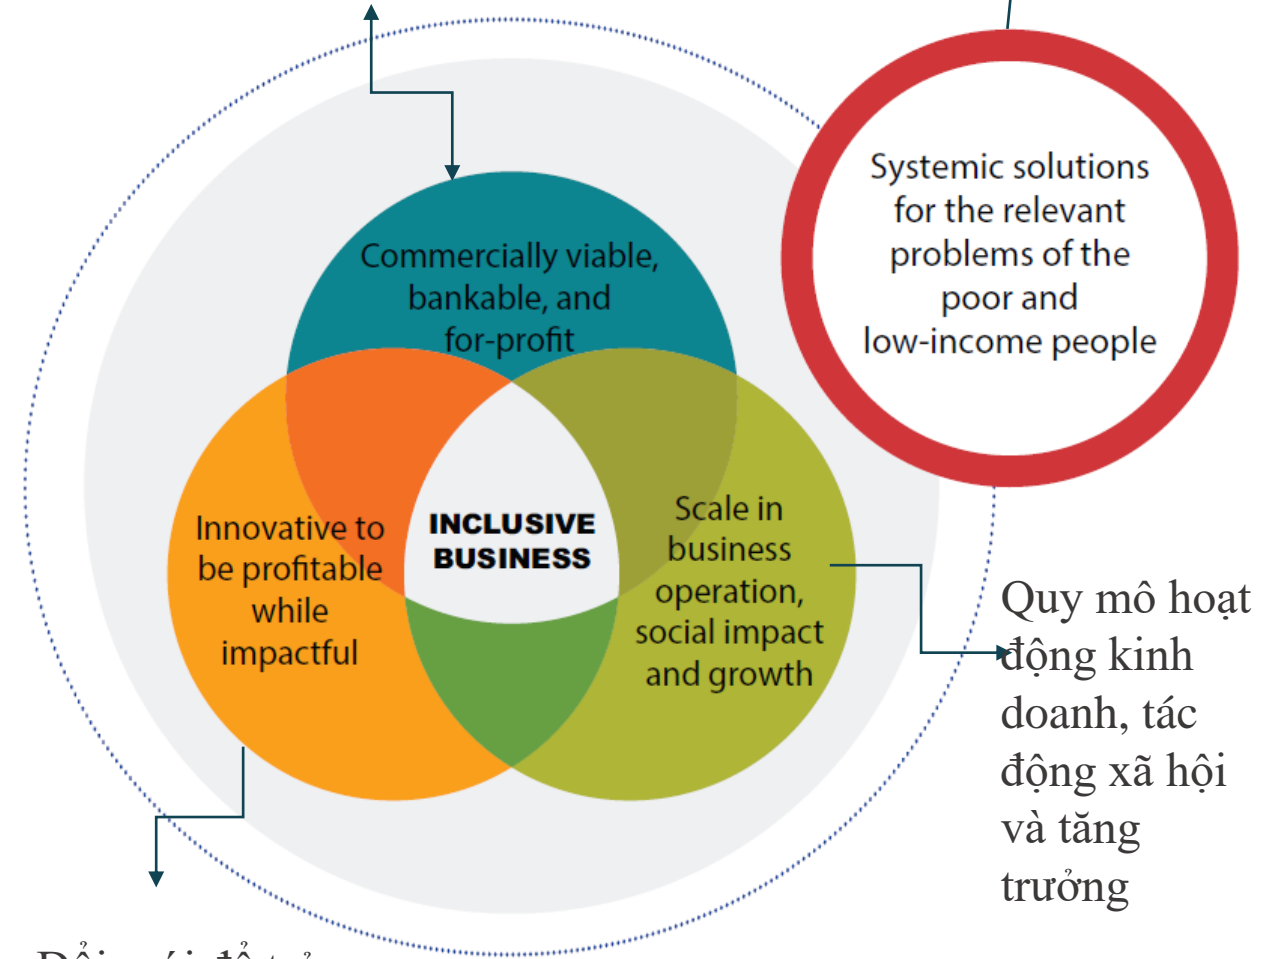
Commercially viable, bankable, and for-profit

Systemic solutions for the relevant problems of the poor and low-income people

Innovative to be profitable while impactful

INCLUSIVE BUSINESS

Scale in business operation, social impact and growth

Quy mô hoạt động kinh doanh, tác động xã hội và tăng trưởng

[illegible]